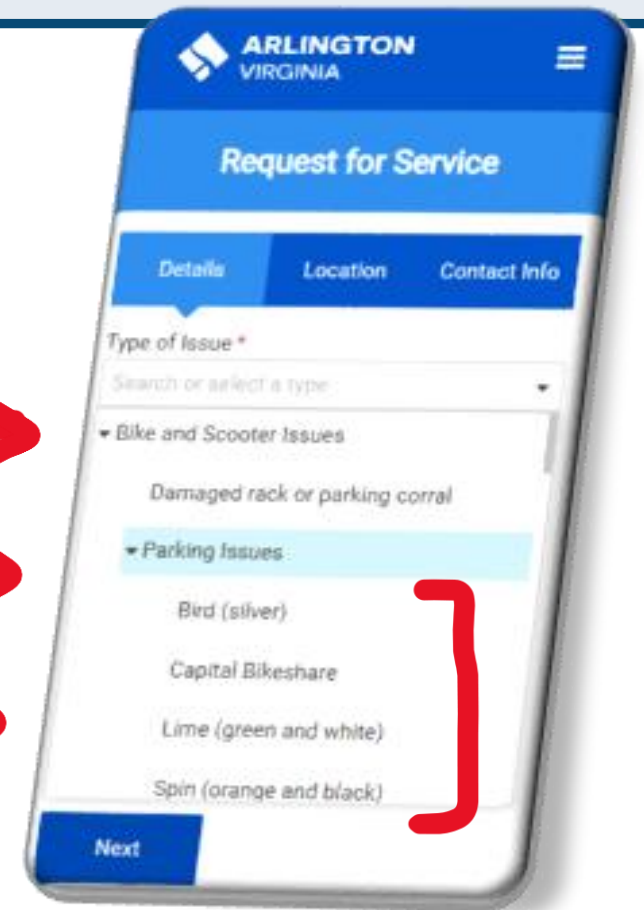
ARLINGTON
VIRGINIA

Request for Service

Details
Location
Contact Info

Type of Issue *

Search or select a type

▾ Bike and Scooter Issues

Damaged rack or parking corral

▾ Parking Issues

Bird (silver)

Capital Bikeshare

Lime (green and white)

Spin (orange and black)

Next